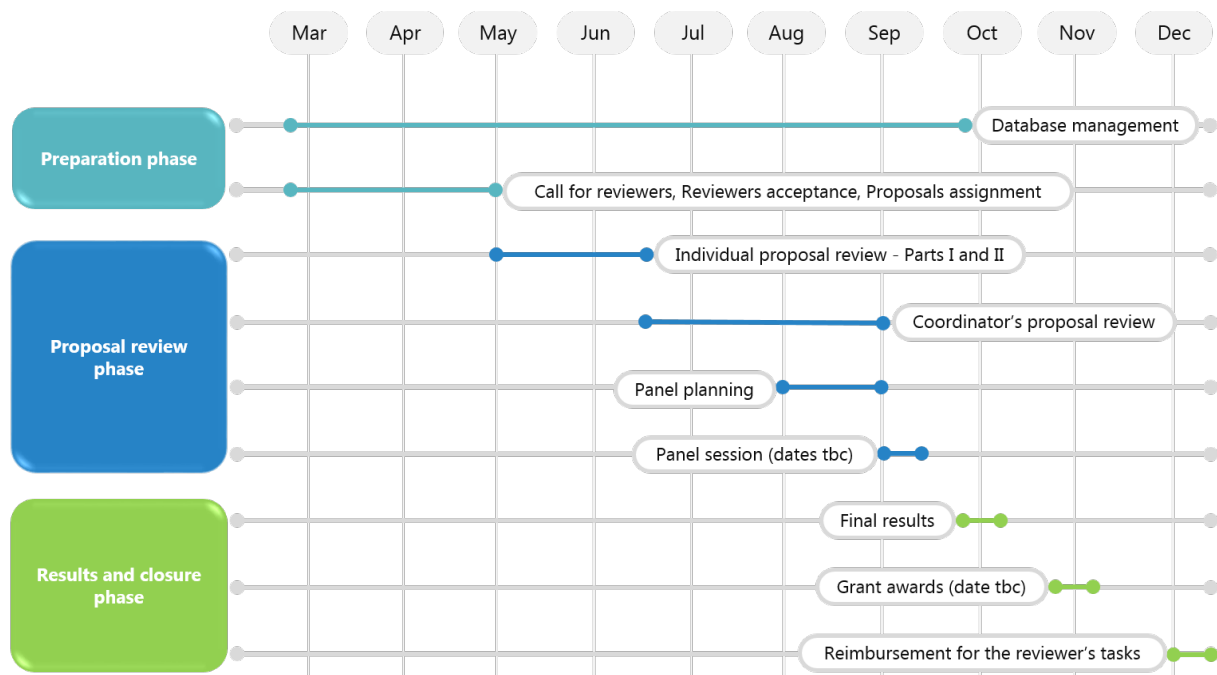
Mar Apr May Jun Jul Aug Sep Oct Nov Dec

Preparation phase

Database management

Call for reviewers, Reviewers acceptance, Proposals assignment

Proposal review phase

Individual proposal review - Parts I and II

Coordinator's proposal review

Panel planning

Panel session (dates tbc)

Results and closure phase

Final results

Grant awards (date tbc)

Reimbursement for the reviewer's tasks